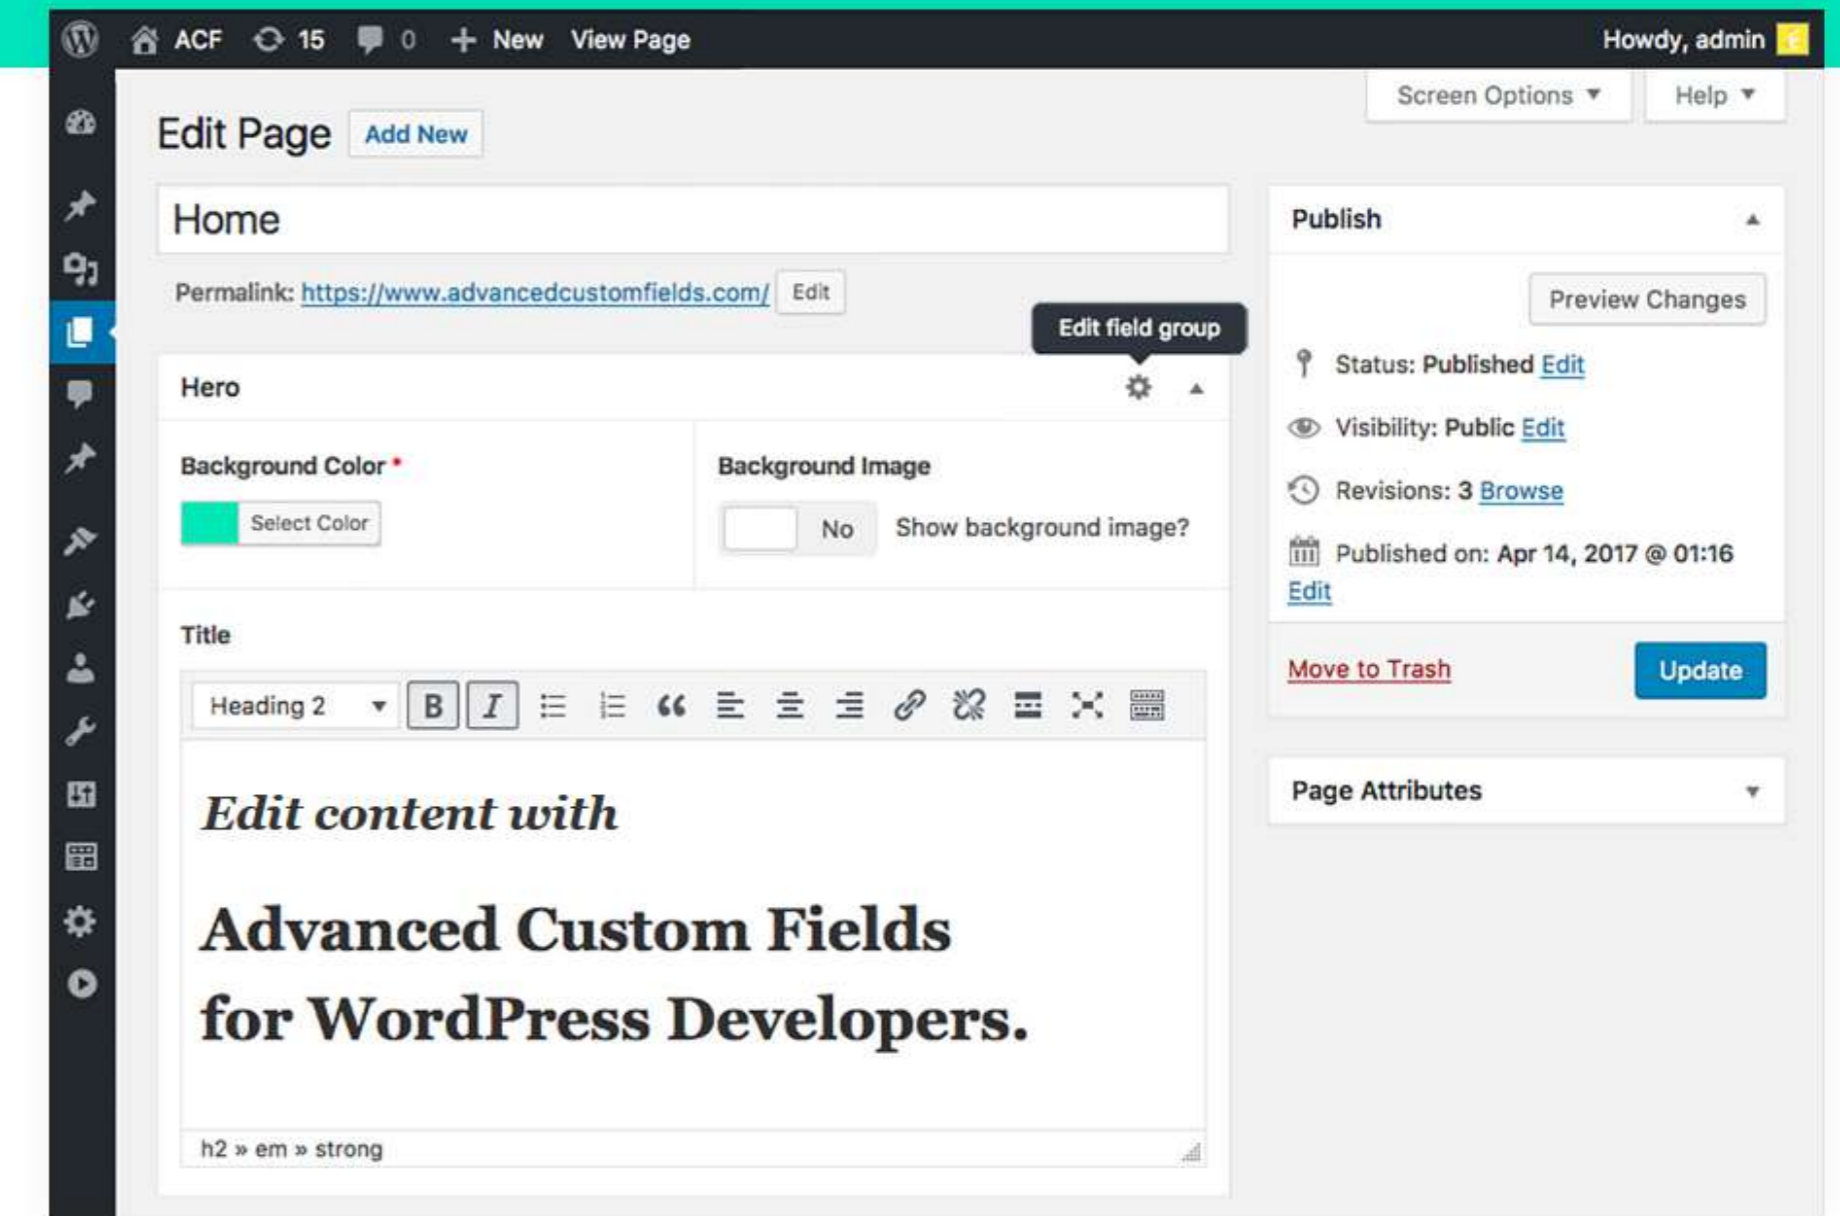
ACF 15 0 + New View Page

Howdy, admin

Screen Options ▼ Help ▼

Edit Page Add New

Home

Permalink: https://www.advancedcustomfields.com/ Edit

Edit field group

Hero

Background Color *

Select Color

Background Image

No Show background image?

Title

Heading 2

*Edit content with*

**Advanced Custom Fields for WordPress Developers.**

h2 » em » strong

Publish

Preview Changes

Status: Published Edit

Visibility: Public Edit

Revisions: 3 Browse

Published on: Apr 14, 2017 @ 01:16 Edit

Move to Trash

Update

Page Attributes